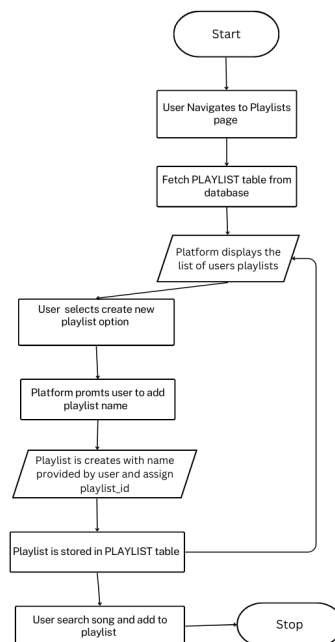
Start

User Navigates to Playlists page

Fetch PLAYLIST table from database

Platform displays the list of users playlists

User selects create new playlist option

Platform promts user to add playlist name

Playlist is creates with name provided by user and assign playlist_id

Playlist is stored in PLAYLIST table

User search song and add to playlist

Stop